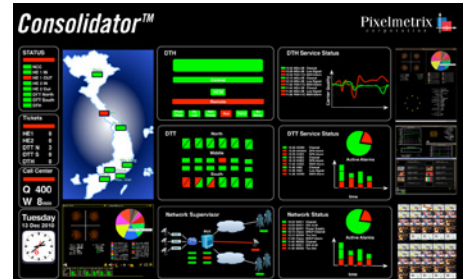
Consolidator™

Pixelmetrix
corporation

STATUS

Tickets
HE1 8
HE2 9
DTT N 5
DTT S 3
DTH 6

Call Center
Q 400
W 8min

Tuesday
12 Dec 2010

DTH

DTH Service Status

DTT
North
South

DTT Service Status
Active Alarms

Network Supervisor

Network Status
Active Alarms